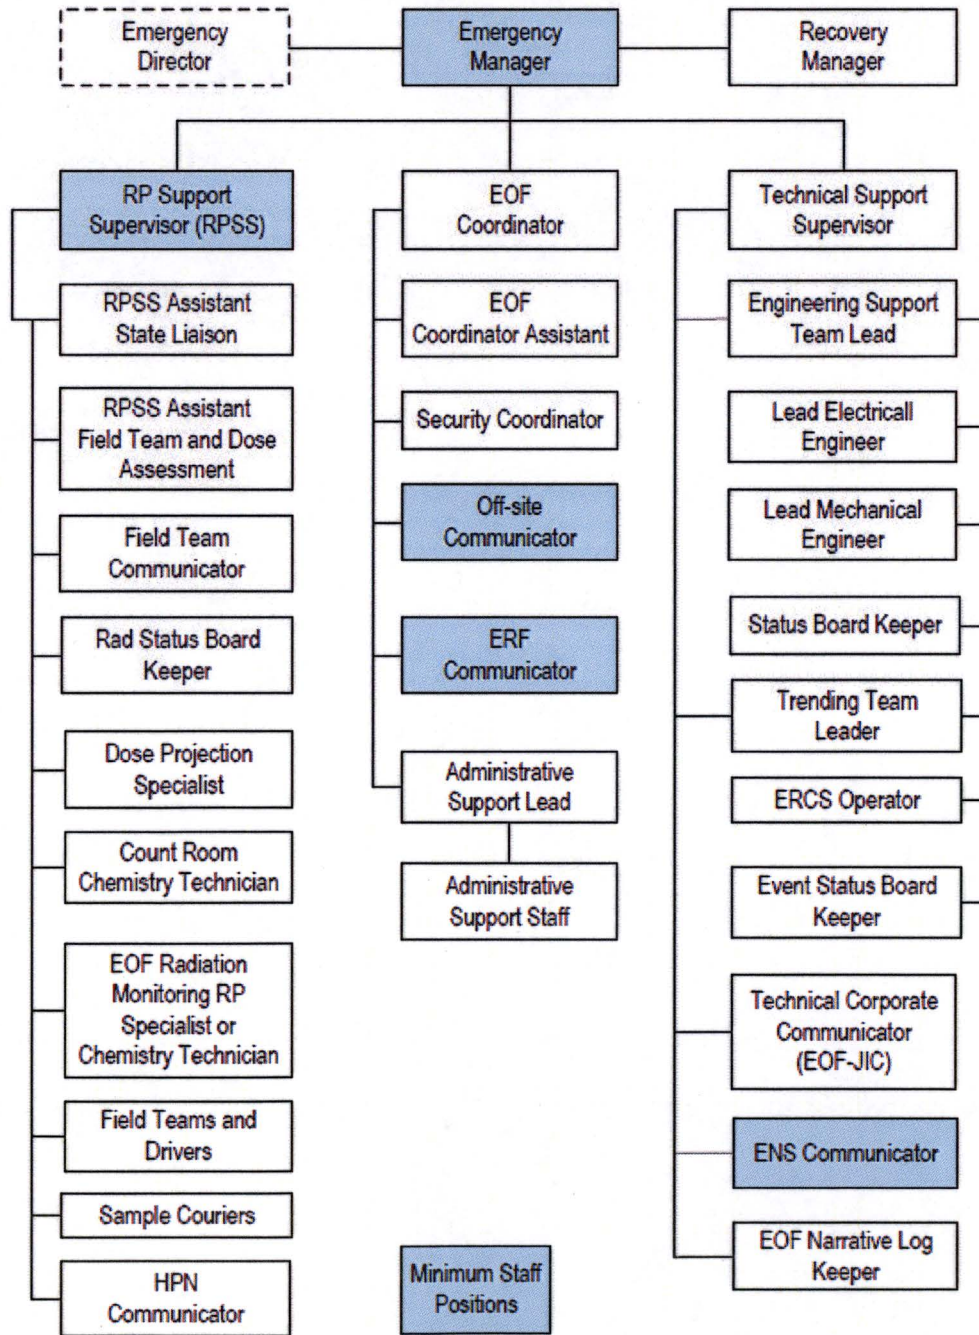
Emergency Director

Emergency Manager

Recovery Manager

RP Support Supervisor (RPSS)

RPSS Assistant State Liaison

RPSS Assistant Field Team and Dose Assessment

Field Team Communicator

Rad Status Board Keeper

Dose Projection Specialist

Count Room Chemistry Technician

EOF Radiation Monitoring RP Specialist or Chemistry Technician

Field Teams and Drivers

Sample Couriers

HPN Communicator

EOF Coordinator

EOF Coordinator Assistant

Security Coordinator

Off-site Communicator

ERF Communicator

Administrative Support Lead

Administrative Support Staff

Minimum Staff Positions

Technical Support Supervisor

Engineering Support Team Lead

Lead Electricall Engineer

Lead Mechanical Engineer

Status Board Keeper

Trending Team Leader

ERCS Operator

Event Status Board Keeper

Technical Corporate Communicator (EOF-JIC)

ENS Communicator

EOF Narrative Log Keeper